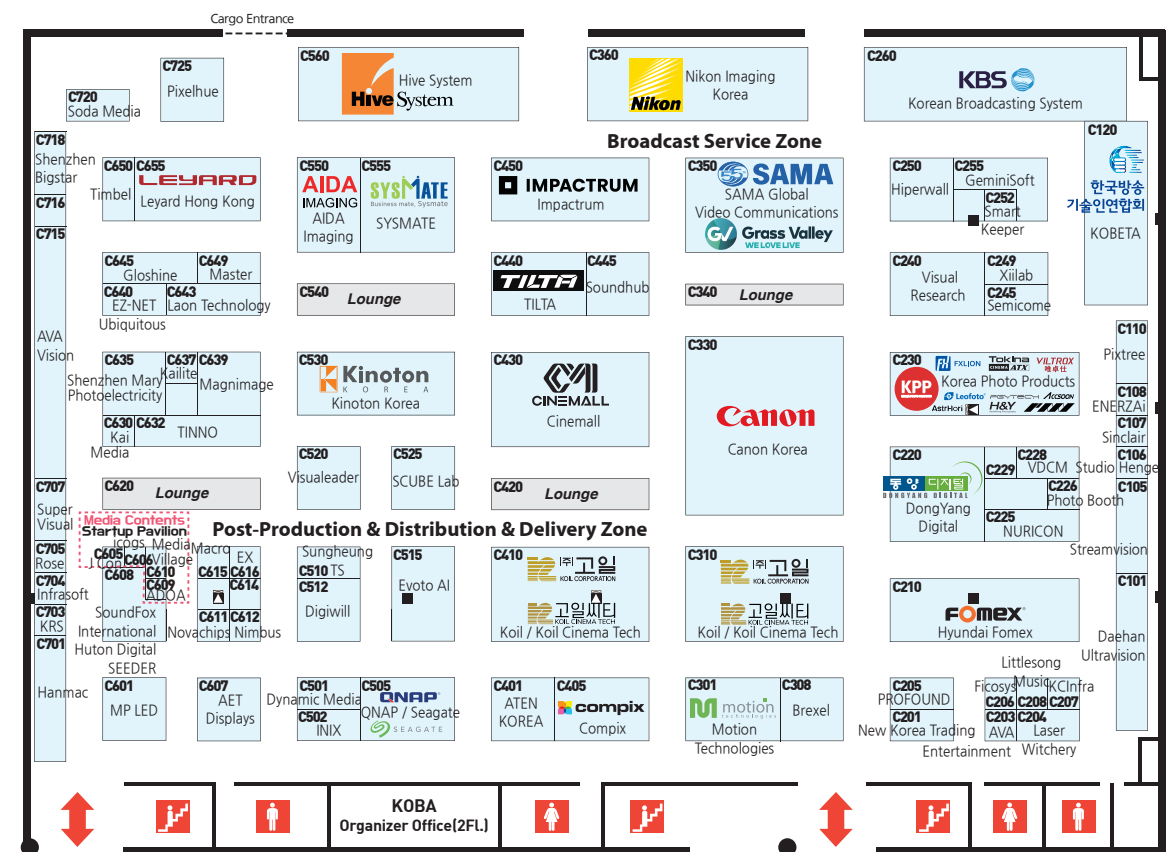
Cargo Entrance

C720 Soda Media
C725 Pixelhue
C560 Hive System Hive System
C360 Nikon Nikon Imaging Korea
C260 KBS Korean Broadcasting System

Broadcast Service Zone

C718 Shenzhen Bigstar
C716
C715
AVA Vision
C650 Timbel
C655 LEYARD Leyard Hong Kong
C550 AIDA IMAGING AIDA Imaging
C555 SYSMATE Business mate, Sysmate SYSMATE
C450 IMPACTRUM Impactrum
C350 SAMA SAMA Global Video Communications
Grass Valley WE LOVE LIVE
C250 Hiperwall
C255 GeminiSoft
C252 Smart Keeper
C120 한국방송기술인연합회 KOBETA

C645 Gloshine
C649 Master
C640 EZ-NET
C643 Laon Technology
Ubiquitous
C540 Lounge
C440 TILTA TILTA
C445 Soundhub
C340 Lounge
C240 Visual Research
C249 Xiilab
C245 Semicome

C635 Shenzhen Mary Photoelectricity
C637 Kailite
C639 Magnimage
C630 Kai Media
C632 TINNO
C530 Kinoton KOREA Kinoton Korea
C430 CINEMALL Cinemall
C330 Canon Canon Korea
C230 KPP FXLION Tokina CINEMA ATX VILTROX Leofoto ACCSOON AstrHori H&Y Korea Photo Products
C110 Pixtree
C108 ENERZAi
C107 Sinclair
C106 Studio Henge
C105

C707 Super Visual
C620 Lounge
C520 Visualeader
C525 SCUBE Lab
C420 Lounge
C220 동양디지털 DONGYANG DIGITAL DongYang Digital
C228 VDCM
C229
C226 Photo Booth
C225 NURICON

Media Contents Startup Pavilion

Post-Production & Distribution & Delivery Zone

C705 Rose
C704 Infrasoft
C703 KRS
C701 Hanmac
C605 Icogs
C606 Media Village
C608 SoundFox International
Huton Digital
SEEDER
C610 C609 ADOA
Macro
C615
C616 EX
C614
C611 Novachips
C612 Nimbus
Sungheung
C510 TS
C512 Digiwill
C515 Evoto AI
C410 ㈜고일 KOIL CORPORATION 고일씨티 KOIL CINEMA TECH Koil / Koil Cinema Tech
C310 ㈜고일 KOIL CORPORATION 고일씨티 KOIL CINEMA TECH Koil / Koil Cinema Tech
C210 FOMEX Hyundai Fomex
Streamvision
C101 Daehan Ultravision

C601 MP LED
C607 AET Displays
C501 Dynamic Media
C505 QNAP QNAP / Seagate SEAGATE
C502 INIX
C401 ATEN KOREA
C405 compix Compix
C301 motion technologies Motion Technologies
C308 Brexel
Littlesong Music
C205 PROFOUND
C201 New Korea Trading
Entertainment
Ficosys
C206
C208
C207
KCInfra
C203 AVA
C204 Laser Witchery

KOBA Organizer Office(2FL.)